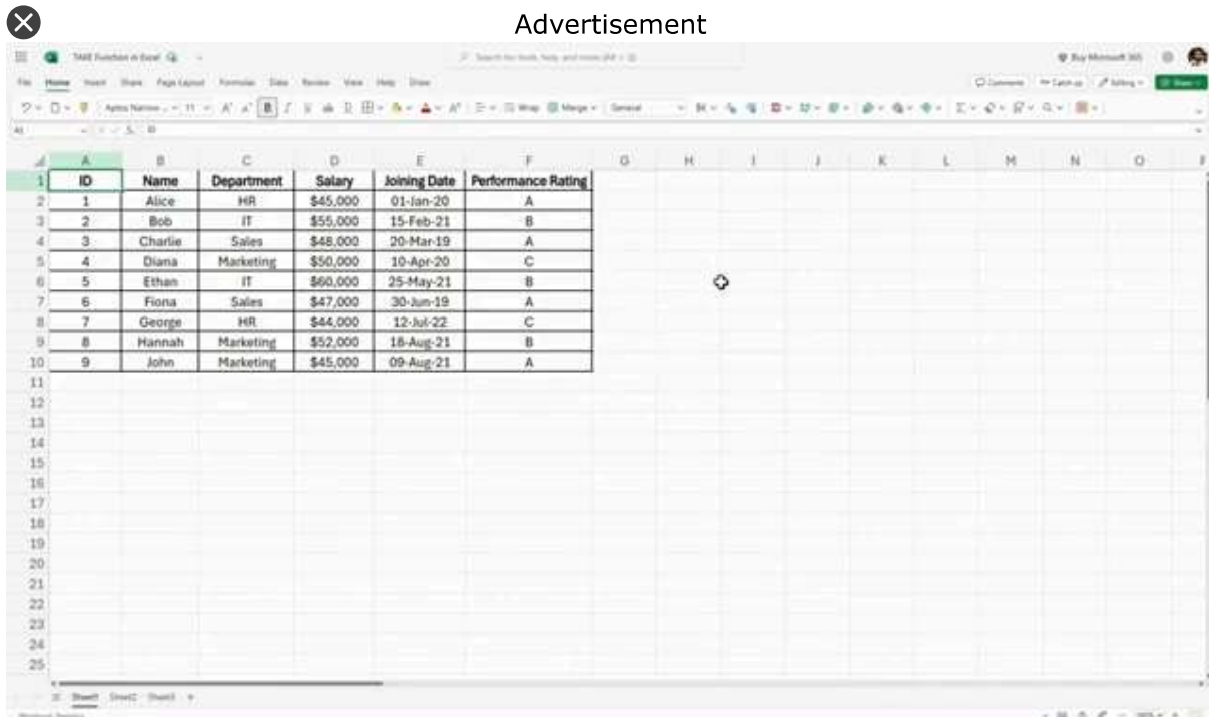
Advertisement

TAKE Function in Excel

File Home Insert Share Page Layout Formulas Data Review View Help Draw

| | A | B | C | D | E | F | G | H | I | J | K | L | M | N | O |
|---|---|---|---|---|---|---|---|---|---|---|---|---|---|---|---|
| 1 | ID | Name | Department | Salary | Joining Date | Performance Rating | | | | | | | | | |
| 2 | 1 | Alice | HR | $45,000 | 01-Jan-20 | A | | | | | | | | | |
| 3 | 2 | Bob | IT | $55,000 | 15-Feb-21 | B | | | | | | | | | |
| 4 | 3 | Charlie | Sales | $48,000 | 20-Mar-19 | A | | | | | | | | | |
| 5 | 4 | Diana | Marketing | $50,000 | 10-Apr-20 | C | | | | | | | | | |
| 6 | 5 | Ethan | IT | $60,000 | 25-May-21 | B | | | | | | | | | |
| 7 | 6 | Fiona | Sales | $47,000 | 30-Jun-19 | A | | | | | | | | | |
| 8 | 7 | George | HR | $44,000 | 12-Jul-22 | C | | | | | | | | | |
| 9 | 8 | Hannah | Marketing | $52,000 | 18-Aug-21 | B | | | | | | | | | |
| 10 | 9 | John | Marketing | $45,000 | 09-Aug-21 | A | | | | | | | | | |
| 11 | | | | | | | | | | | | | | | |
| 12 | | | | | | | | | | | | | | | |
| 13 | | | | | | | | | | | | | | | |
| 14 | | | | | | | | | | | | | | | |
| 15 | | | | | | | | | | | | | | | |
| 16 | | | | | | | | | | | | | | | |
| 17 | | | | | | | | | | | | | | | |
| 18 | | | | | | | | | | | | | | | |
| 19 | | | | | | | | | | | | | | | |
| 20 | | | | | | | | | | | | | | | |
| 21 | | | | | | | | | | | | | | | |
| 22 | | | | | | | | | | | | | | | |
| 23 | | | | | | | | | | | | | | | |
| 24 | | | | | | | | | | | | | | | |
| 25 | | | | | | | | | | | | | | | |

Sheet1 Sheet2 Sheet3